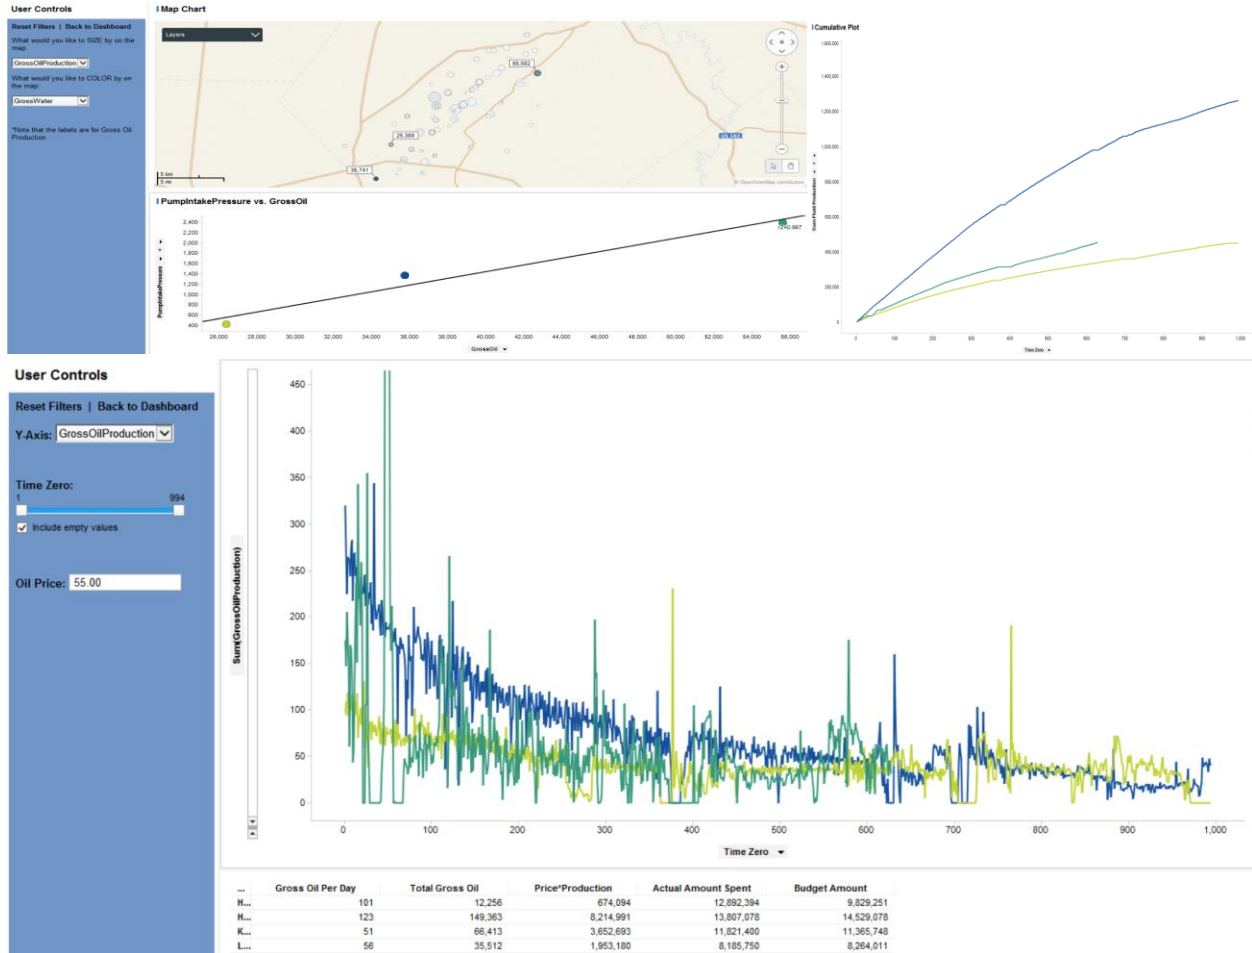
User Controls

Reset Filters | Back to Dashboard

What would you like to SIZE by on the map

GrossOilProduction

What would you like to COLOR by on the map

GrossWater

*Note that the labels are for Gross Oil Production

Map Chart

Layers

66,882

26,388

36,741

US 183

5 km
5 mi

© OpenStreetMap contributors

Cumulative Plot

1,600,000
1,400,000
1,200,000
1,000,000
800,000
600,000
400,000
200,000
0

Cum Field Production

0 100 200 300 400 500 600 700 800 900 1,000

Time Zero

PumpIntakePressure vs. GrossOil

2,400
2,200
2,000
1,800
1,600
1,400
1,200
1,000
800
600
400

PumpIntakePressure

7240.967

26,000 28,000 30,000 32,000 34,000 36,000 38,000 40,000 42,000 44,000 46,000 48,000 50,000 52,000 54,000 56,000

GrossOil

User Controls

Reset Filters | Back to Dashboard

Y-Axis: GrossOilProduction

Time Zero:
1 994

Include empty values

Oil Price: 55.00

450
400
350
300
250
200
150
100
50
0

Sum(GrossOilProduction)

0 100 200 300 400 500 600 700 800 900 1,000

Time Zero

| ... | Gross Oil Per Day | Total Gross Oil | Price*Production | Actual Amount Spent | Budget Amount |
|---|---|---|---|---|---|
| H... | 101 | 12,256 | 674,094 | 12,892,394 | 9,829,251 |
| H... | 123 | 149,363 | 8,214,991 | 13,807,078 | 14,529,078 |
| K... | 51 | 66,413 | 3,652,693 | 11,821,400 | 11,365,748 |
| L... | 56 | 35,512 | 1,953,180 | 8,185,750 | 8,264,011 |